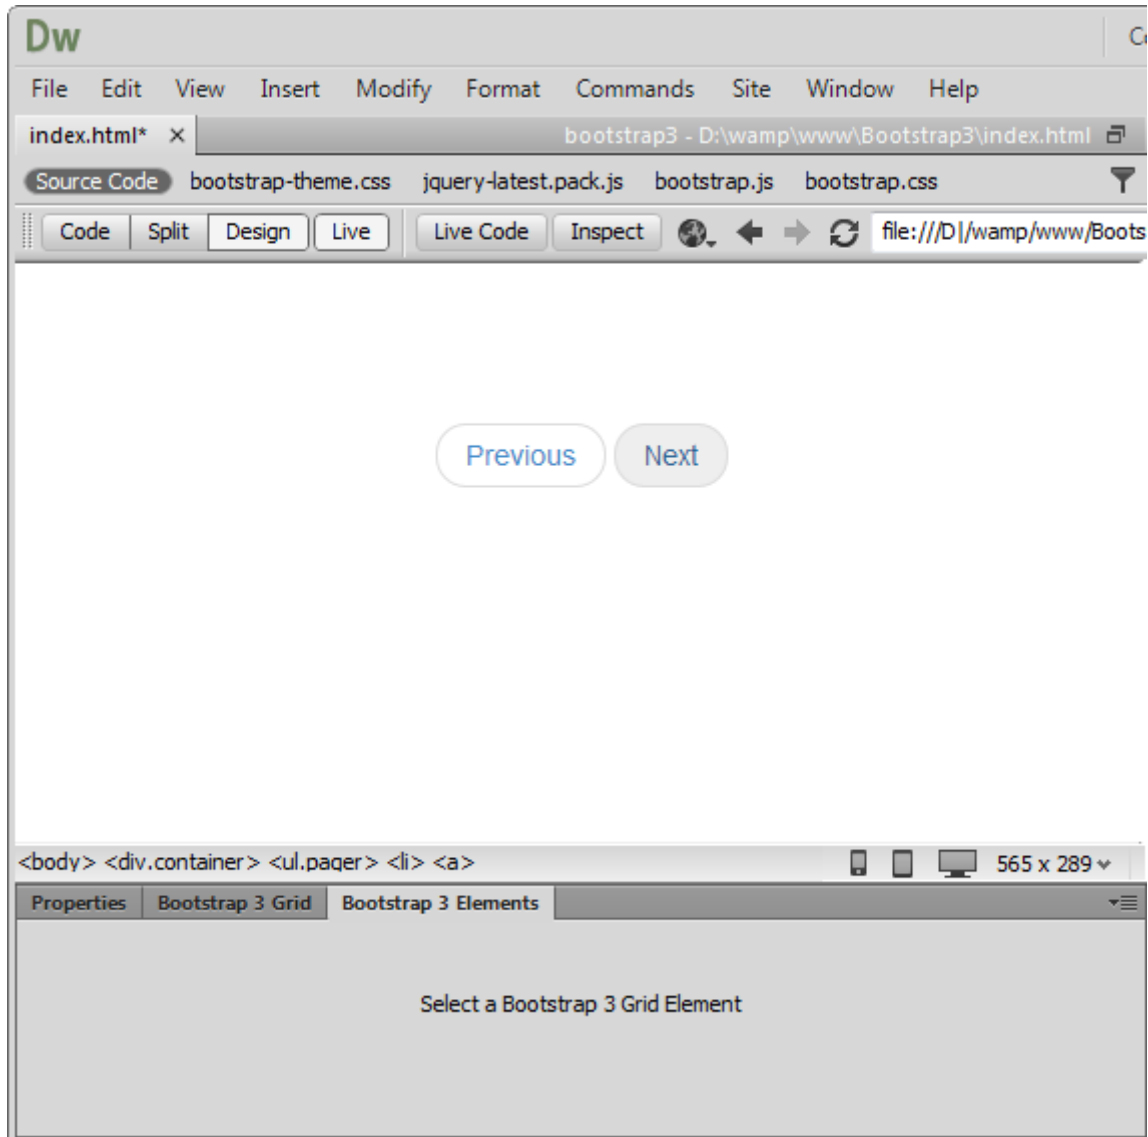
Dw

C

File Edit View Insert Modify Format Commands Site Window Help

index.html* ×

bootstrap3 - D:\wamp\www\Bootstrap3\index.html

Source Code bootstrap-theme.css jquery-latest.pack.js bootstrap.js bootstrap.css

Code Split Design Live Live Code Inspect file:///D|/wamp/www/Boots

Previous Next

<body> <div.container> <ul.pager> <li> <a>

565 x 289

Properties Bootstrap 3 Grid Bootstrap 3 Elements

Select a Bootstrap 3 Grid Element